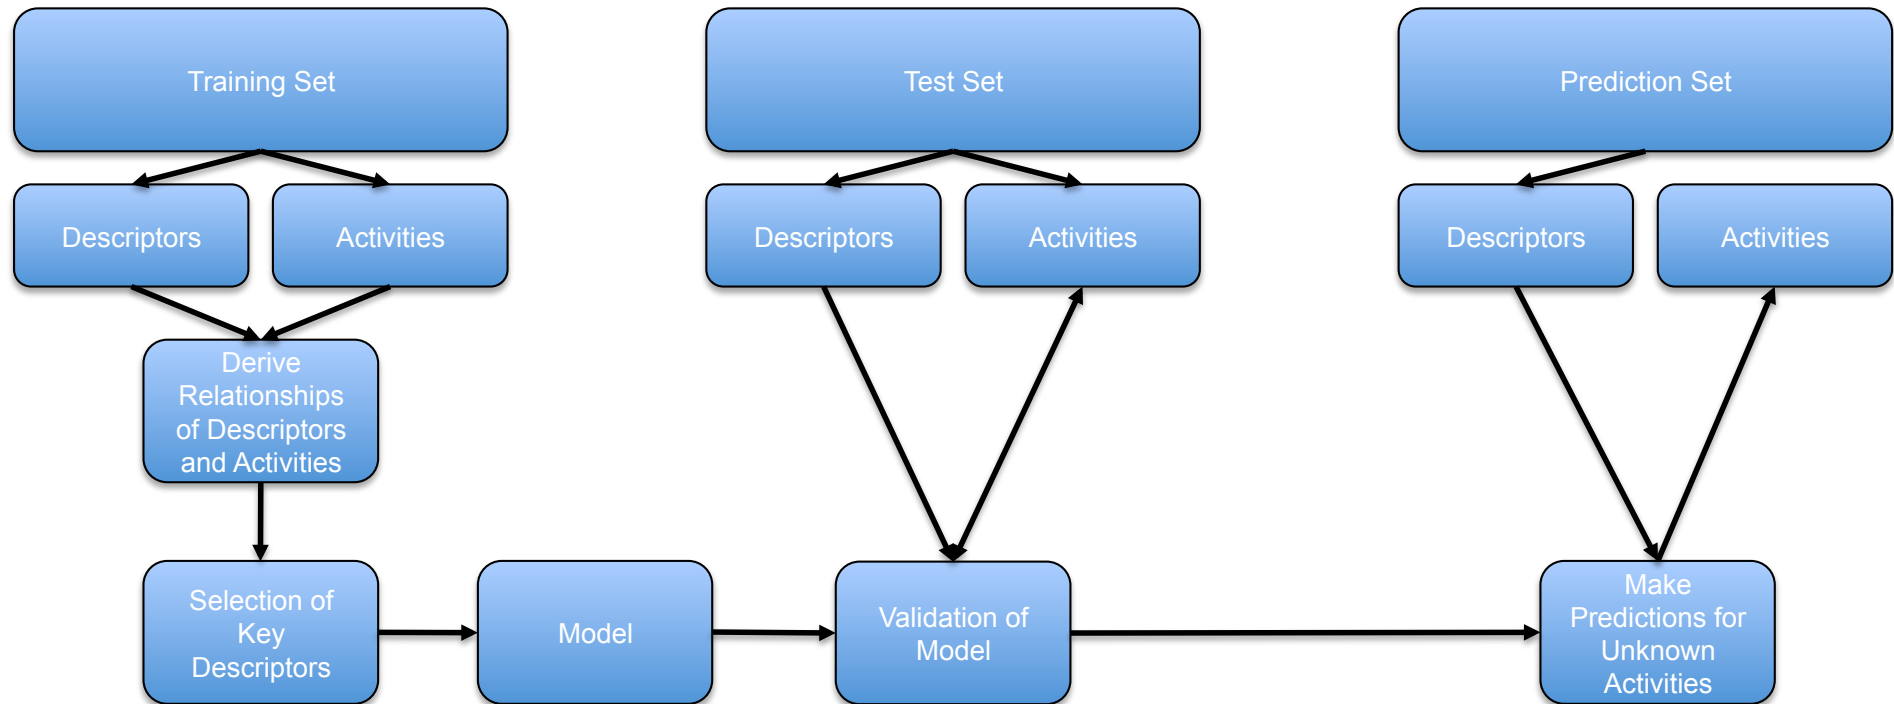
Training Set

Test Set

Prediction Set

Descriptors

Activities

Descriptors

Activities

Descriptors

Activities

Derive Relationships of Descriptors and Activities

Selection of Key Descriptors

Model

Validation of Model

Make Predictions for Unknown Activities